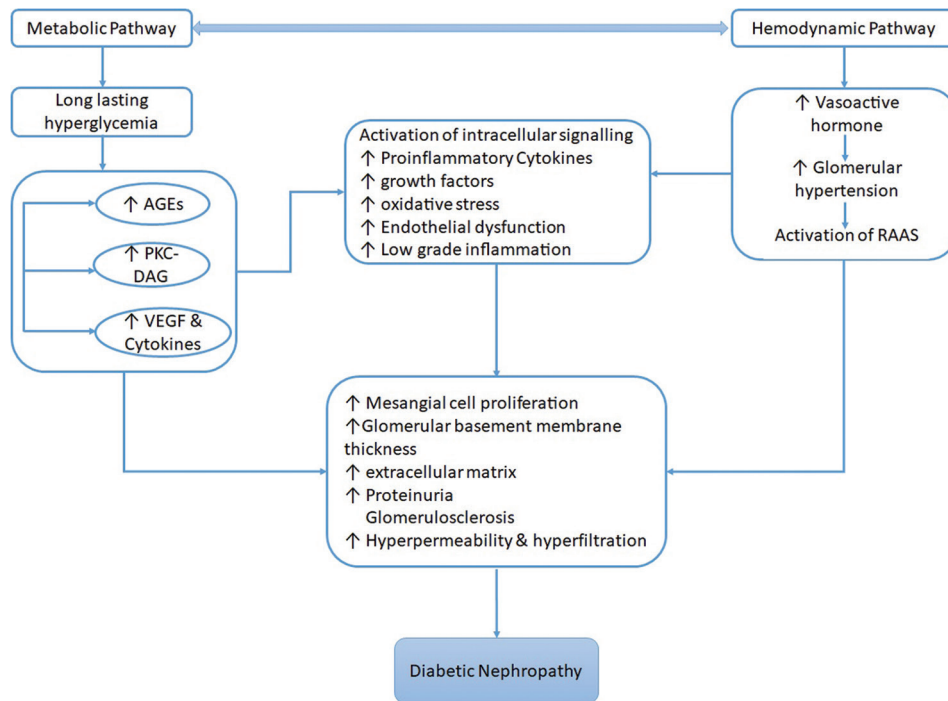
Metabolic Pathway

Hemodynamic Pathway

Long lasting hyperglycemia

↑ AGEs

↑ PKC-DAG

↑ VEGF & Cytokines

Activation of intracellular signalling
↑ Proinflammatory Cytokines
↑ growth factors
↑ oxidative stress
↑ Endothelial dysfunction
↑ Low grade inflammation

↑ Vasoactive hormone

↑ Glomerular hypertension

Activation of RAAS

↑ Mesangial cell proliferation
↑Glomerular basement membrane thickness
↑ extracellular matrix
↑ Proteinuria
Glomerulosclerosis
↑ Hyperpermeability & hyperfiltration

Diabetic Nephropathy